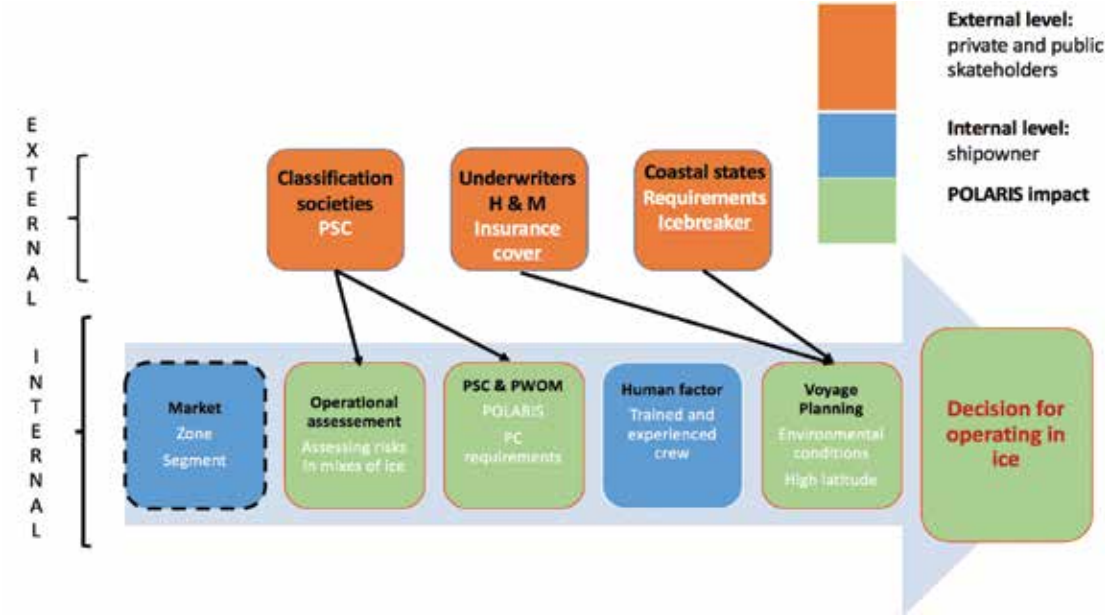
External level:
private and public skateholders

Internal level:
shipowner

POLARIS impact

E
X
T
E
R
N
A
L

Classification societies
PSC

Underwriters
H & M
Insurance cover

Coastal states
Requirements
Icebreaker

I
N
T
E
R
N
A
L

Market
Zone
Segment

Operational assessement
Assessing risks in mixes of ice

PSC & PWOM
POLARIS
PC requirements

Human factor
Trained and experienced crew

Voyage Planning
Environmental conditions
High latitude

Decision for operating in ice